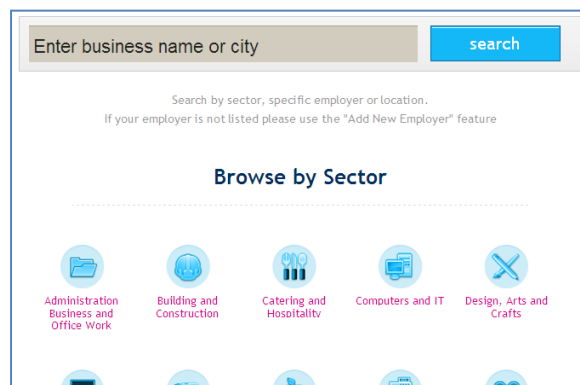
Enter business name or city

search

Search by sector, specific employer or location.
If your employer is not listed please use the "Add New Employer" feature

Browse by Sector

Administration Business and Office Work

Building and Construction

Catering and Hospitality

Computers and IT

Design, Arts and Crafts